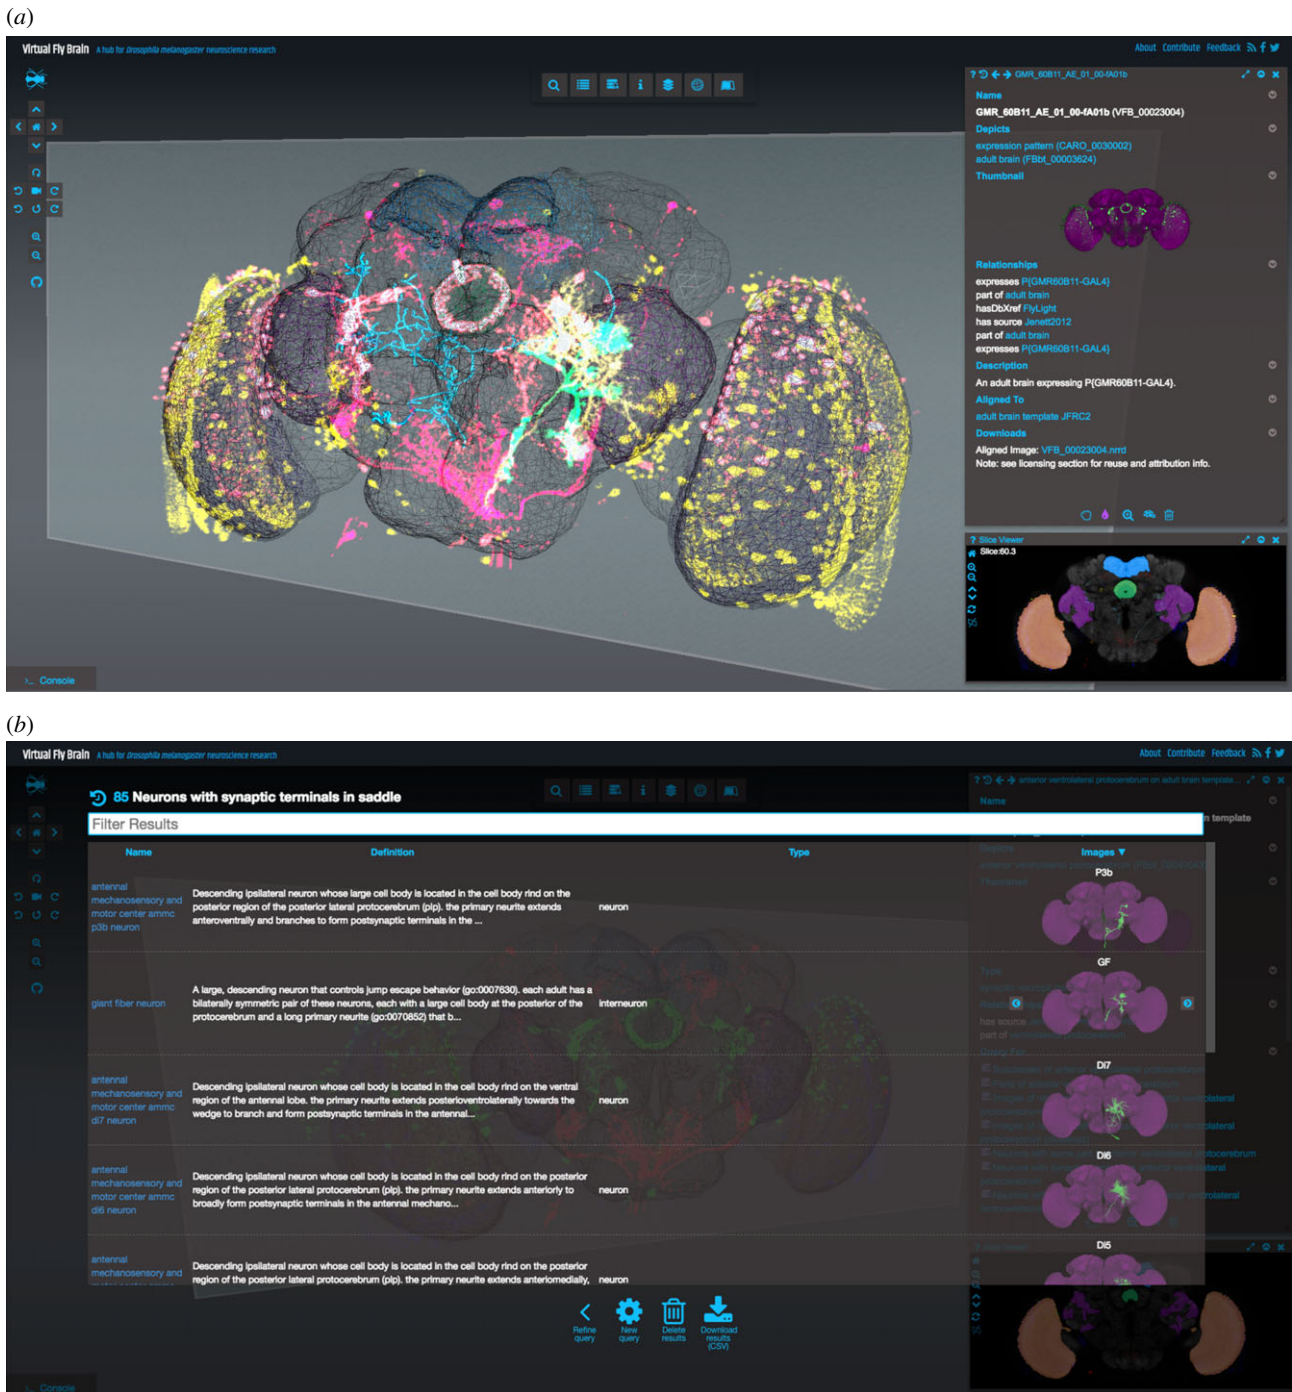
(a)

Virtual Fly Brain A hub for Drosophila melanogaster neuroscience research

About Contribute Feedback

GMR_60B11_AE_01_00-fA01b

Name
GMR_60B11_AE_01_00-fA01b (VFB_00023004)
Depicts
expression pattern (CARO_0030002)
adult brain (FBbt_00003624)
Thumbnail

Relationships
expresses P{GMR60B11-GAL4}
part of adult brain
hasDbXref FlyLight
has source Jenett2012
part of adult brain
expresses P{GMR60B11-GAL4}
Description
An adult brain expressing P{GMR60B11-GAL4}.
Aligned To
adult brain template JFRC2
Downloads
Aligned Image: VFB_00023004.nrrd
Note: see licensing section for reuse and attribution info.

Slice Viewer
Slice:60.3

Console

(b)

Virtual Fly Brain A hub for Drosophila melanogaster neuroscience research

About Contribute Feedback

85 Neurons with synaptic terminals in saddle

Filter Results

| Name | Definition | Type | Images |
|---|---|---|---|
| antennal mechanosensory and motor center ammc p3b neuron | Descending ipsilateral neuron whose large cell body is located in the cell body rind on the posterior region of the posterior lateral protocerebrum (plp). the primary neurite extends anteroventrally and branches to form postsynaptic terminals in the ... | neuron | P3b |
| giant fiber neuron | A large, descending neuron that controls jump escape behavior (go:0007630). each adult has a bilaterally symmetric pair of these neurons, each with a large cell body at the posterior of the protocerebrum and a long primary neurite (go:0070852) that b... | interneuron | GF |
| antennal mechanosensory and motor center ammc di7 neuron | Descending ipsilateral neuron whose cell body is located in the cell body rind on the ventral region of the antennal lobe. the primary neurite extends posterioventrolaterally towards the wedge to branch and form postsynaptic terminals in the antennal... | neuron | Di7 |
| antennal mechanosensory and motor center ammc di6 neuron | Descending ipsilateral neuron whose cell body is located in the cell body rind on the posterior region of the posterior lateral protocerebrum (plp). the primary neurite extends anteriorly to broadly form postsynaptic terminals in the antennal mechano... | neuron | Di6 |
| antennal mechanosensory and | Descending ipsilateral neuron whose cell body is located in the cell body rind on the posterior region of the posterior lateral protocerebrum (plp). the primary neurite extends anteriomedially, | neuron | Di5 |

Refine query New query Delete results Download results (CSV)

Console